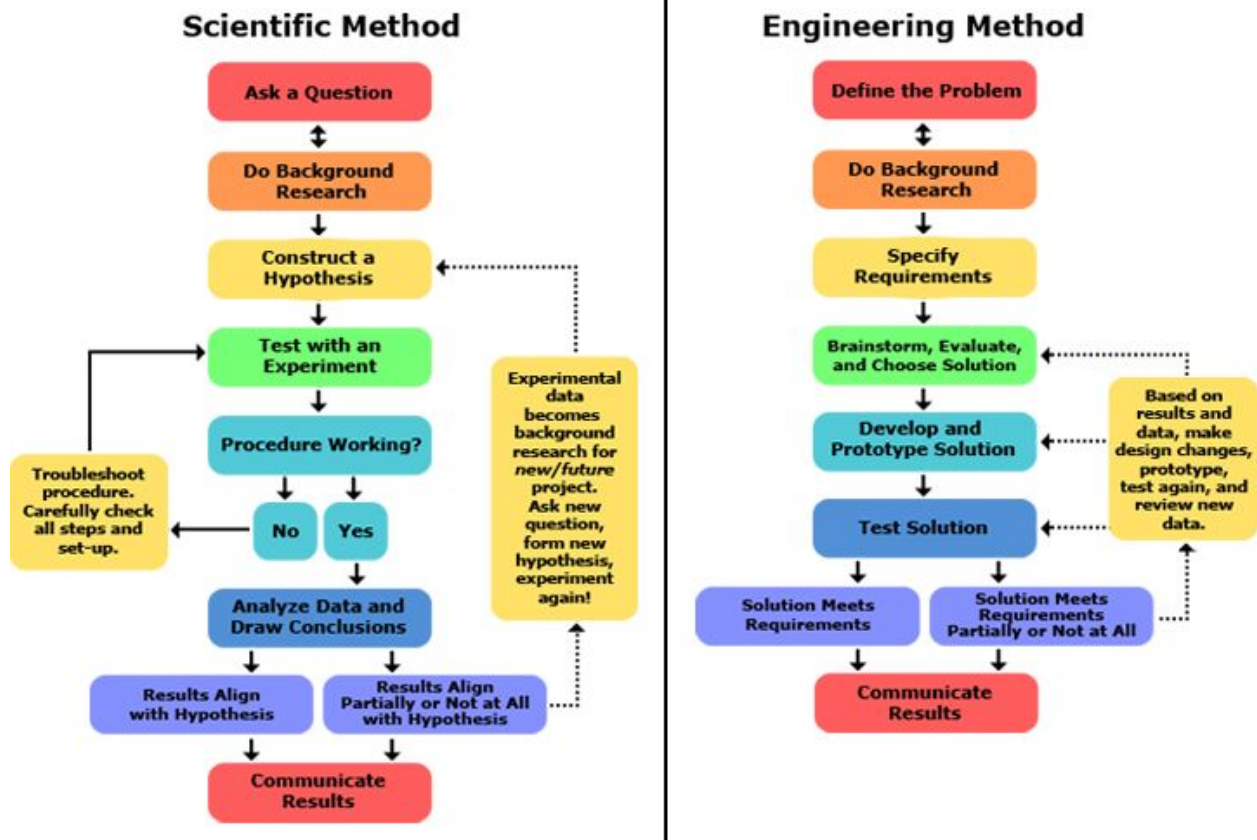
Scientific Method

Ask a Question

Do Background Research

Construct a Hypothesis

Test with an Experiment

Procedure Working?

Troubleshoot procedure. Carefully check all steps and set-up.

No

Yes

Analyze Data and Draw Conclusions

Results Align with Hypothesis

Results Align Partially or Not at All with Hypothesis

Communicate Results

Experimental data becomes background research for *new/future* project. Ask new question, form new hypothesis, experiment again!

Engineering Method

Define the Problem

Do Background Research

Specify Requirements

Brainstorm, Evaluate, and Choose Solution

Develop and Prototype Solution

Test Solution

Based on results and data, make design changes, prototype, test again, and review new data.

Solution Meets Requirements

Solution Meets Requirements Partially or Not at All

Communicate Results